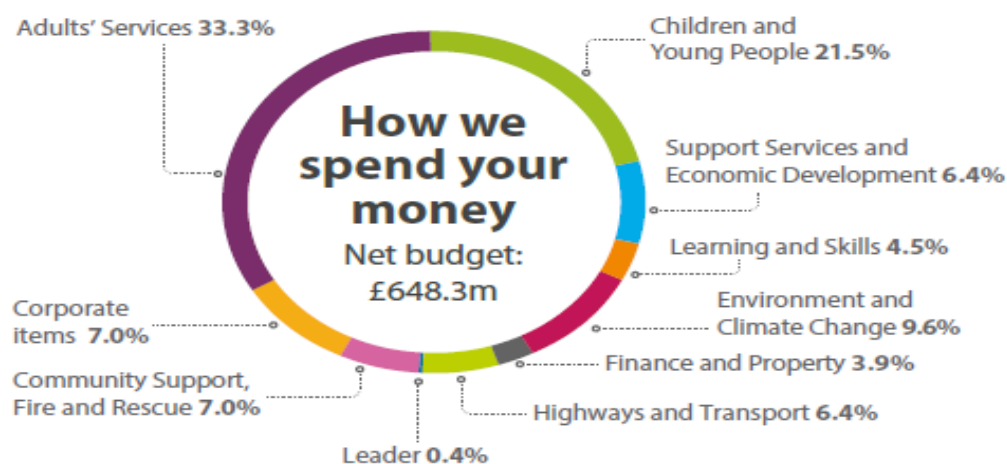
How we spend your money
Net budget: £648.3m

Adults' Services 33.3%

Children and Young People 21.5%

Support Services and Economic Development 6.4%

Learning and Skills 4.5%

Environment and Climate Change 9.6%

Finance and Property 3.9%

Highways and Transport 6.4%

Leader 0.4%

Community Support, Fire and Rescue 7.0%

Corporate items 7.0%